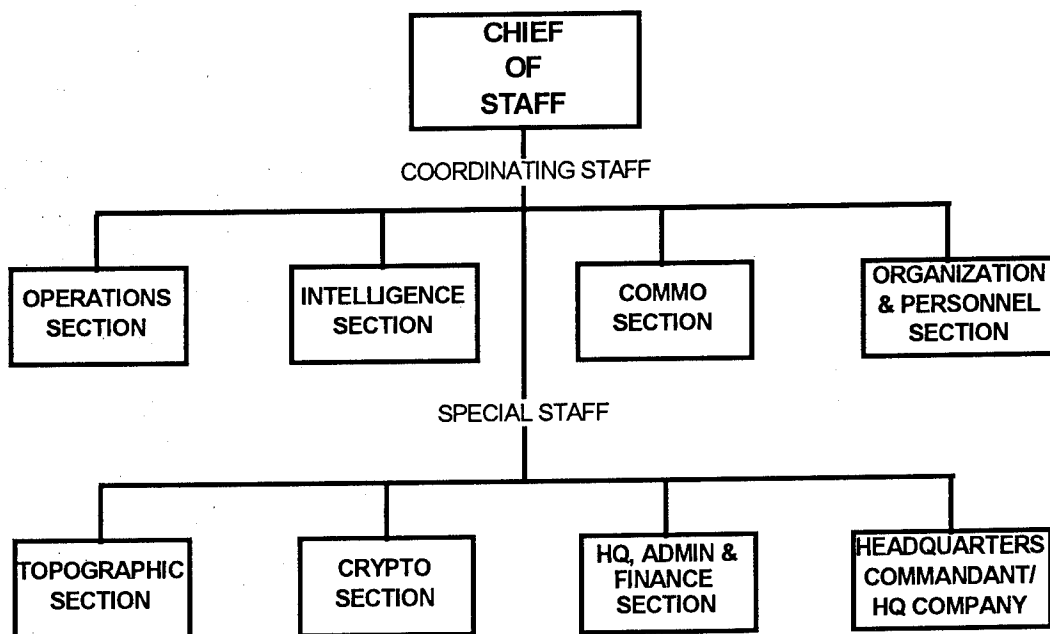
CHIEF OF STAFF

COORDINATING STAFF

OPERATIONS SECTION

INTELLIGENCE SECTION

COMMO SECTION

ORGANIZATION & PERSONNEL SECTION

SPECIAL STAFF

TOPOGRAPHIC SECTION

CRYPTO SECTION

HQ, ADMIN & FINANCE SECTION

HEADQUARTERS COMMANDANT/ HQ COMPANY